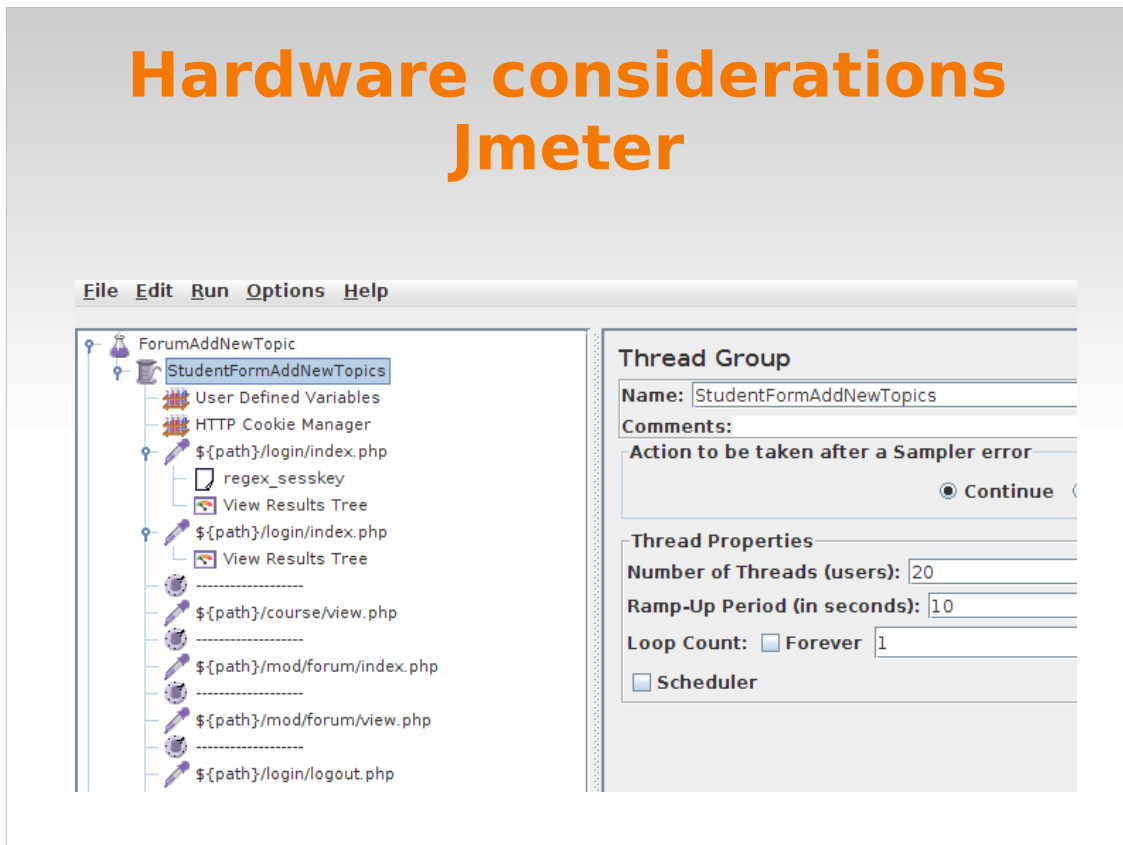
Hardware considerations
Jmeter

File Edit Run Options Help

ForumAddNewTopic
StudentFormAddNewTopics
User Defined Variables
HTTP Cookie Manager
${path}/login/index.php
regex_sesskey
View Results Tree
${path}/login/index.php
View Results Tree
------------------
${path}/course/view.php
------------------
${path}/mod/forum/index.php
------------------
${path}/mod/forum/view.php
------------------
${path}/login/logout.php

Thread Group
Name: StudentFormAddNewTopics
Comments:
Action to be taken after a Sampler error
Continue
Thread Properties
Number of Threads (users): 20
Ramp-Up Period (in seconds): 10
Loop Count: Forever 1
Scheduler